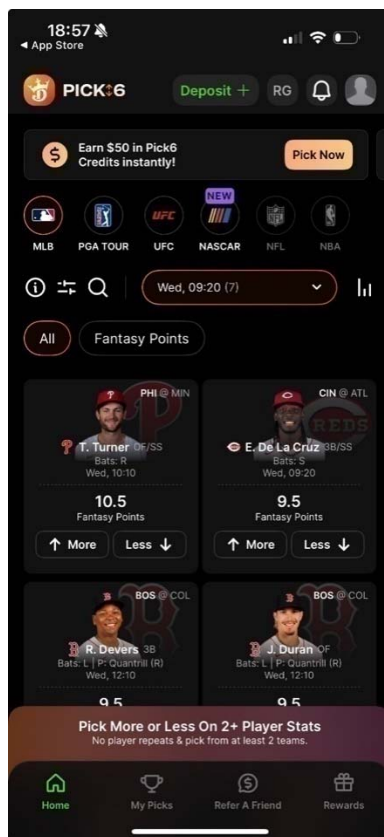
18:57
◂ App Store

PICK6
Deposit +
RG

Earn $50 in Pick6 Credits instantly!
Pick Now

NEW
MLB
PGA TOUR
UFC
NASCAR
NFL
NBA

Wed, 09:20 (7)

All
Fantasy Points

PHI @ MIN
T. Turner OF/SS
Bats: R
Wed, 10:10
10.5
Fantasy Points
↑ More
Less ↓

CIN @ ATL
E. De La Cruz 3B/SS
Bats: S
Wed, 09:20
9.5
Fantasy Points
↑ More
Less ↓

BOS @ COL
R. Devers 3B
Bats: L | P: Quantrill (R)
Wed, 12:10
9.5

BOS @ COL
J. Duran OF
Bats: L | P: Quantrill (R)
Wed, 12:10
9.5

Pick More or Less On 2+ Player Stats
No player repeats & pick from at least 2 teams.

Home
My Picks
Refer A Friend
Rewards